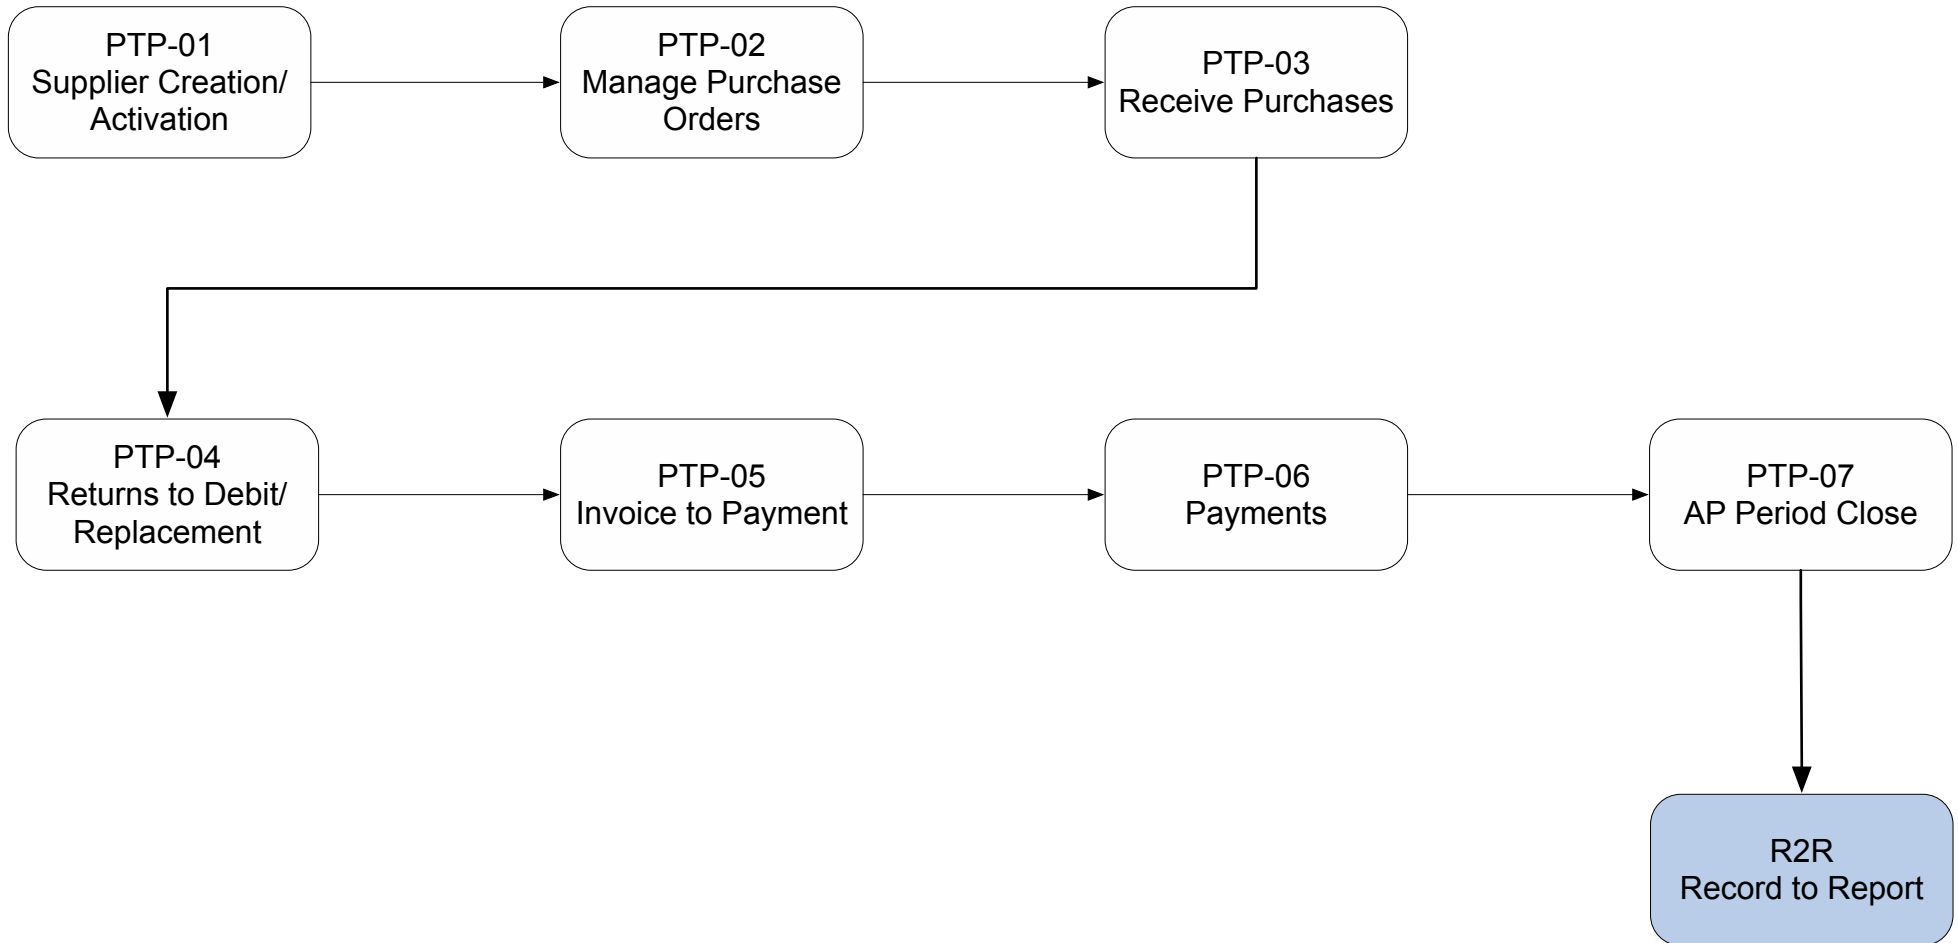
PTP-01
Supplier Creation/
Activation

PTP-02
Manage Purchase
Orders

PTP-03
Receive Purchases

PTP-04
Returns to Debit/
Replacement

PTP-05
Invoice to Payment

PTP-06
Payments

PTP-07
AP Period Close

R2R
Record to Report